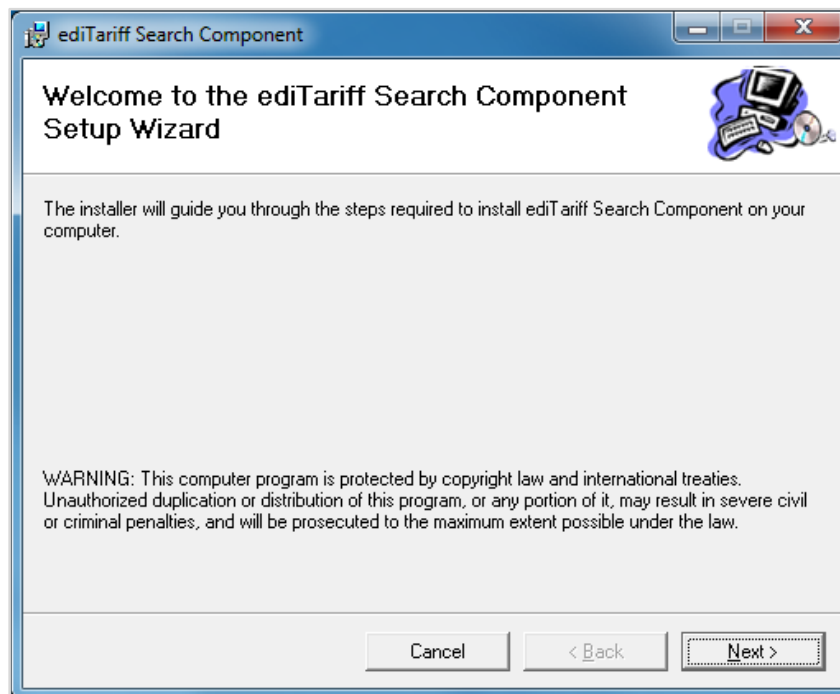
ediTariff Search Component

Welcome to the ediTariff Search Component Setup Wizard

The installer will guide you through the steps required to install ediTariff Search Component on your computer.

WARNING: This computer program is protected by copyright law and international treaties. Unauthorized duplication or distribution of this program, or any portion of it, may result in severe civil or criminal penalties, and will be prosecuted to the maximum extent possible under the law.

Cancel

< Back

Next >